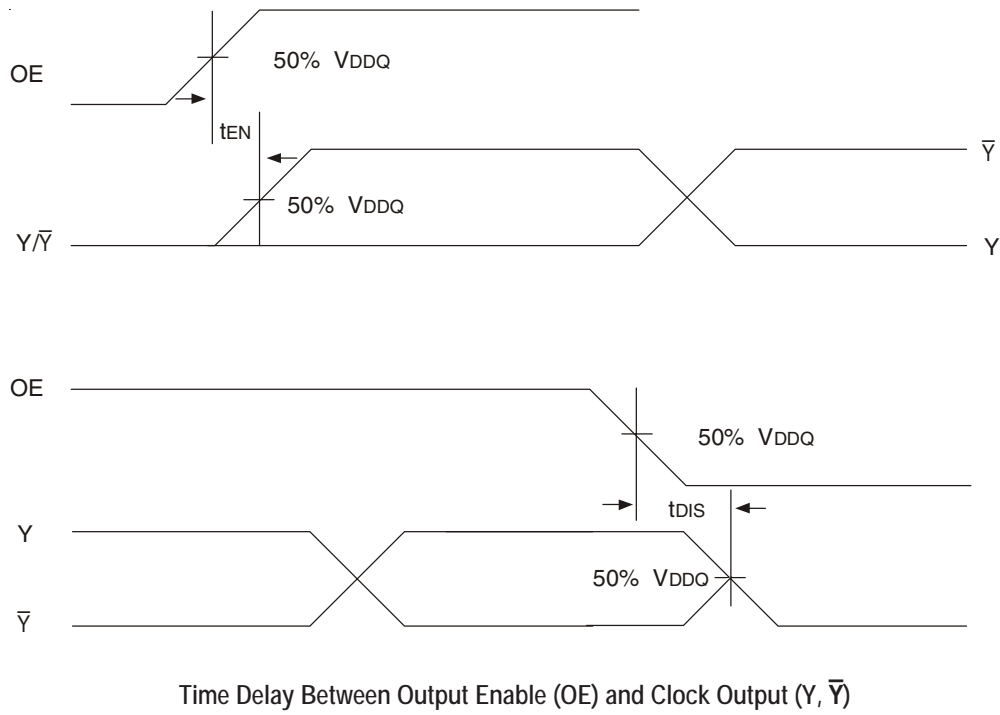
OE

50% $V_{DDQ}$

$t_{EN}$

$\overline{Y}$

50% $V_{DDQ}$

Y/$\overline{Y}$

Y

OE

50% $V_{DDQ}$

$t_{DIS}$

Y

50% $V_{DDQ}$

$\overline{Y}$

Time Delay Between Output Enable (OE) and Clock Output (Y, $\overline{Y}$)